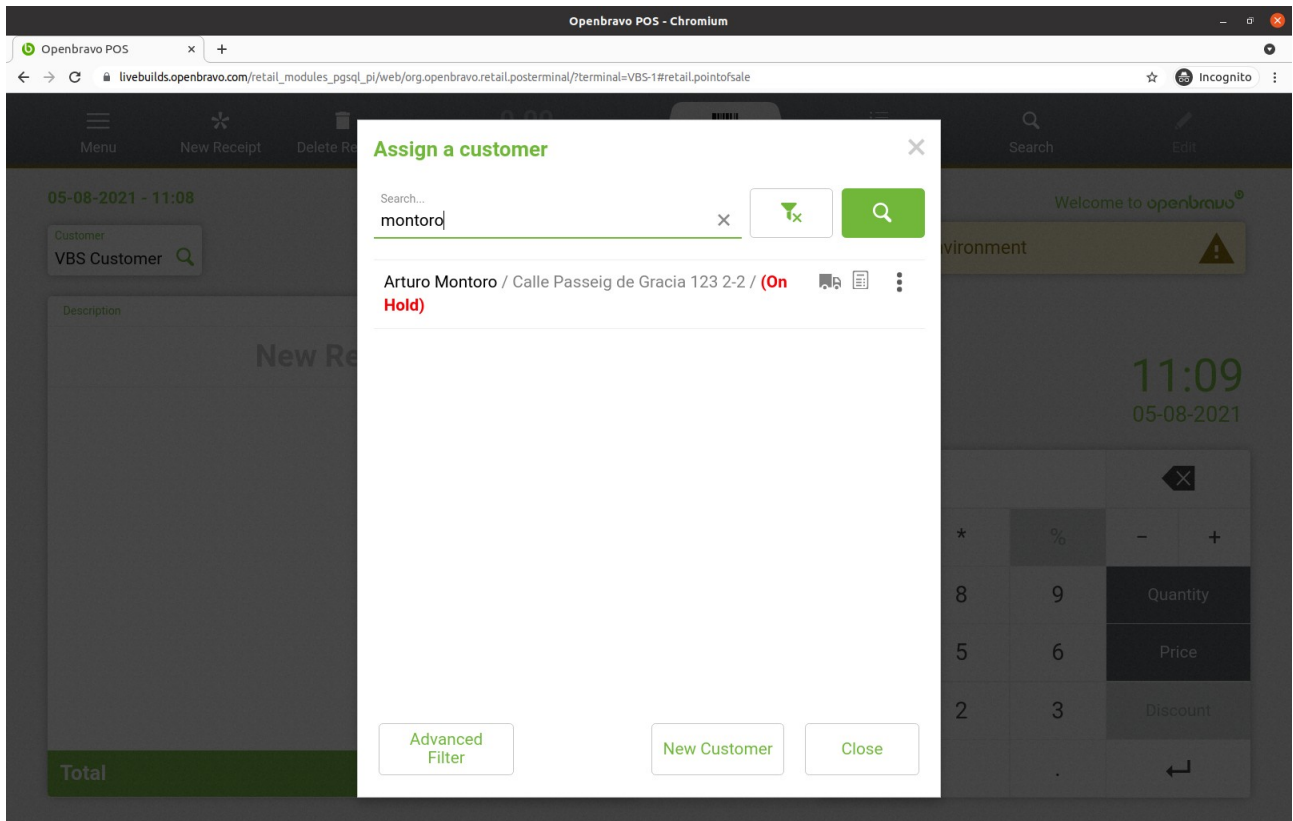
Openbravo POS - Chromium

Openbravo POS ×

livebuilds.openbravo.com/retail_modules_pgsql_pi/web/org.openbravo.retail.posterminal/?terminal=VBS-1#retail.pointofsale

Incognito

Menu New Receipt Delete Re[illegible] Search Edit

05-08-2021 - 11:08

Welcome to openbravo

Customer
VBS Customer

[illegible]vironment

Description

New Re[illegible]

11:09
05-08-2021

Total

Assign a customer

Search...
montoro

Arturo Montoro / Calle Passeig de Gracia 123 2-2 / (On Hold)

* % − +
8 9 Quantity
5 6 Price
2 3 Discount
.

Advanced Filter

New Customer

Close